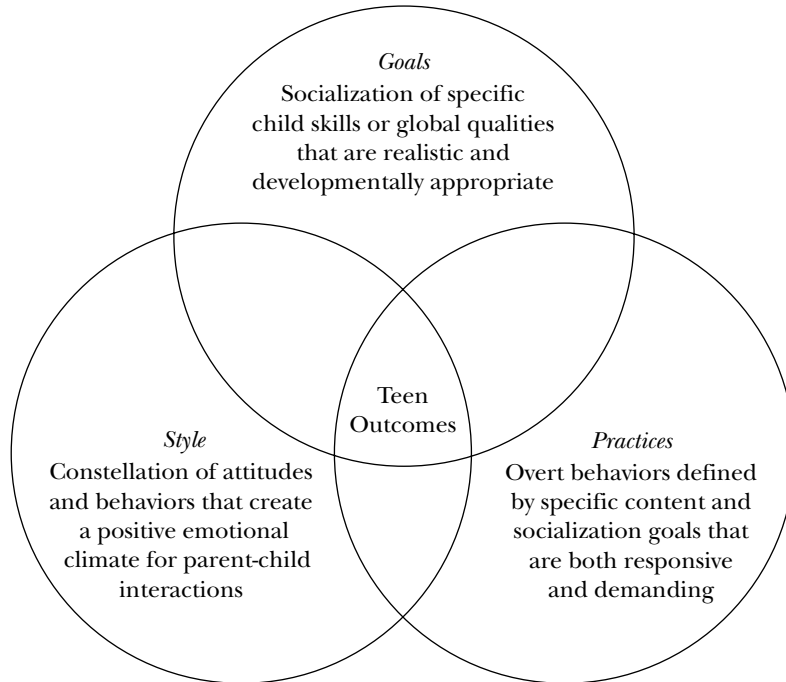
*Goals*
Socialization of specific child skills or global qualities that are realistic and developmentally appropriate

Teen Outcomes

*Style*
Constellation of attitudes and behaviors that create a positive emotional climate for parent-child interactions

*Practices*
Overt behaviors defined by specific content and socialization goals that are both responsive and demanding